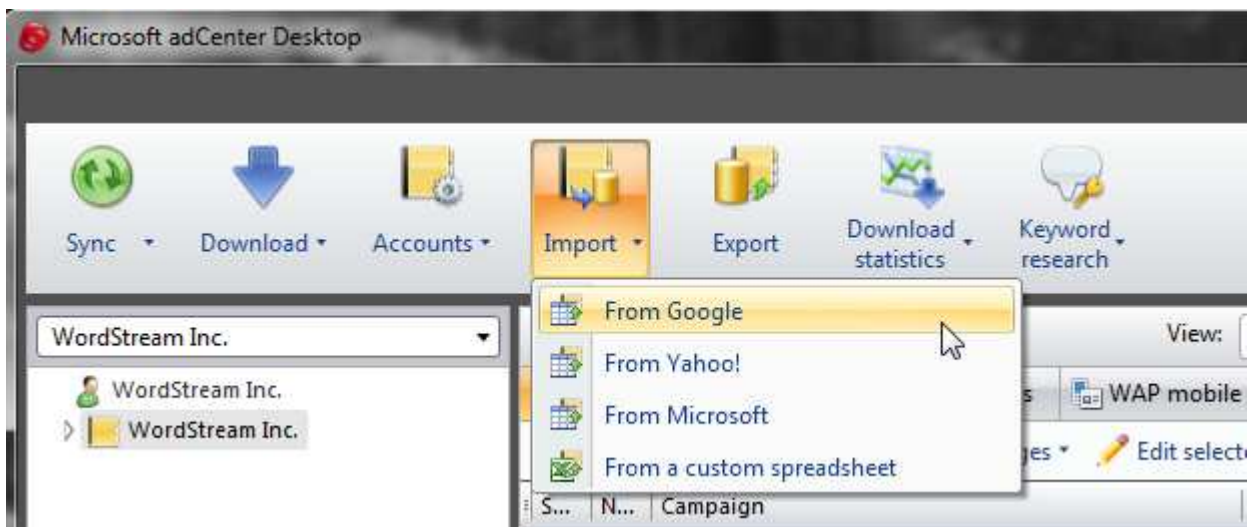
Microsoft adCenter Desktop

Sync
Download
Accounts
Import
Export
Download statistics
Keyword research

WordStream Inc.

WordStream Inc.
WordStream Inc.

From Google
From Yahoo!
From Microsoft
From a custom spreadsheet

View:
s
WAP mobile
ges
Edit selecte
S...
N...
Campaign